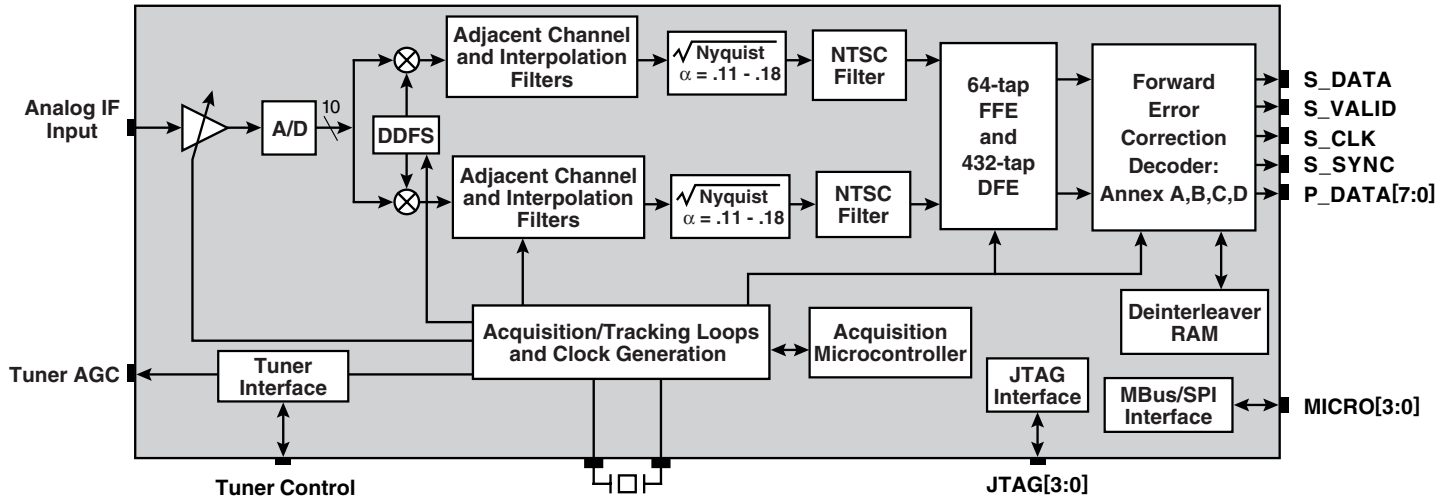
Analog IF Input

A/D

10

DDFS

Adjacent Channel and Interpolation Filters

$\sqrt{\text{Nyquist}}$ $\alpha$ = .11 - .18

NTSC Filter

Adjacent Channel and Interpolation Filters

$\sqrt{\text{Nyquist}}$ $\alpha$ = .11 - .18

NTSC Filter

64-tap FFE and 432-tap DFE

Forward Error Correction Decoder: Annex A,B,C,D

S_DATA
S_VALID
S_CLK
S_SYNC
P_DATA[7:0]

Deinterleaver RAM

Acquisition/Tracking Loops and Clock Generation

Acquisition Microcontroller

Tuner AGC

Tuner Interface

JTAG Interface

MBus/SPI Interface

MICRO[3:0]

Tuner Control

JTAG[3:0]